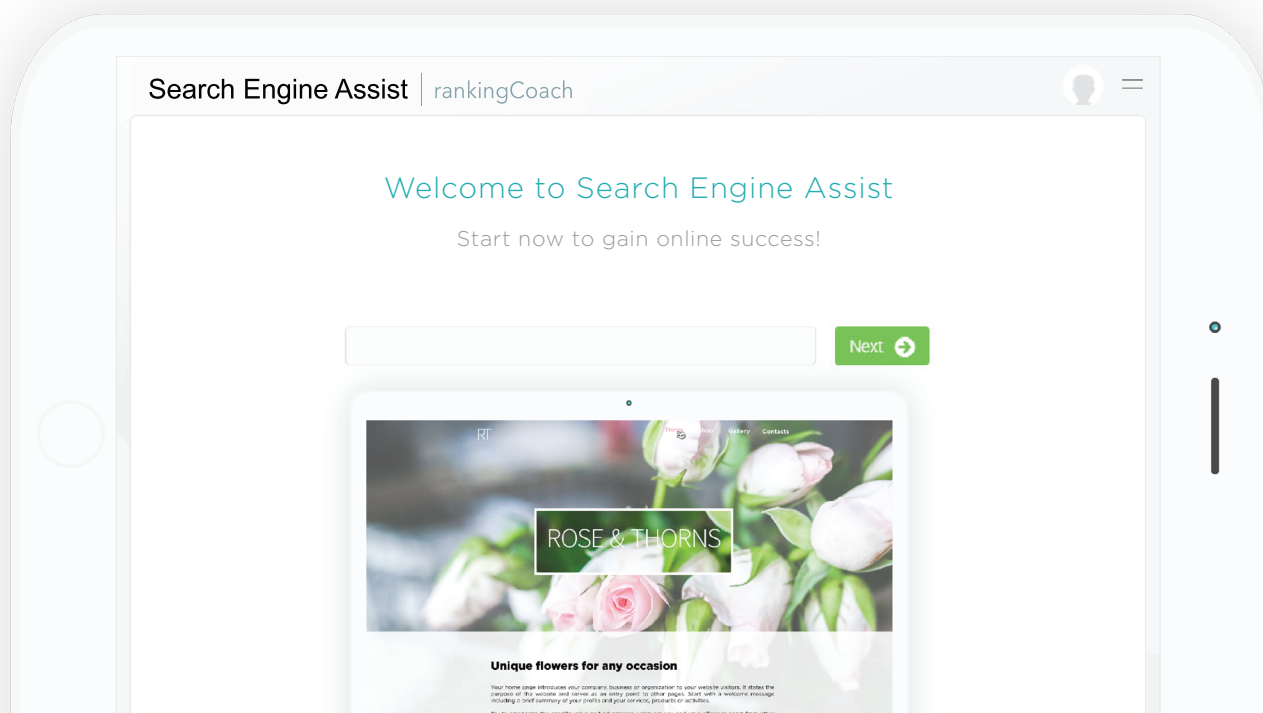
Search Engine Assist | rankingCoach

Welcome to Search Engine Assist

Start now to gain online success!

Next

RT

Home About Gallery Contacts

ROSE & THORNS

Unique flowers for any occasion

Your home page introduces your company, business or organization to your website visitors. It states the purpose of this website and serves as an entry point to other pages. Start with a welcome message including a brief summary of your profile and your services, products or activities.

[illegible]